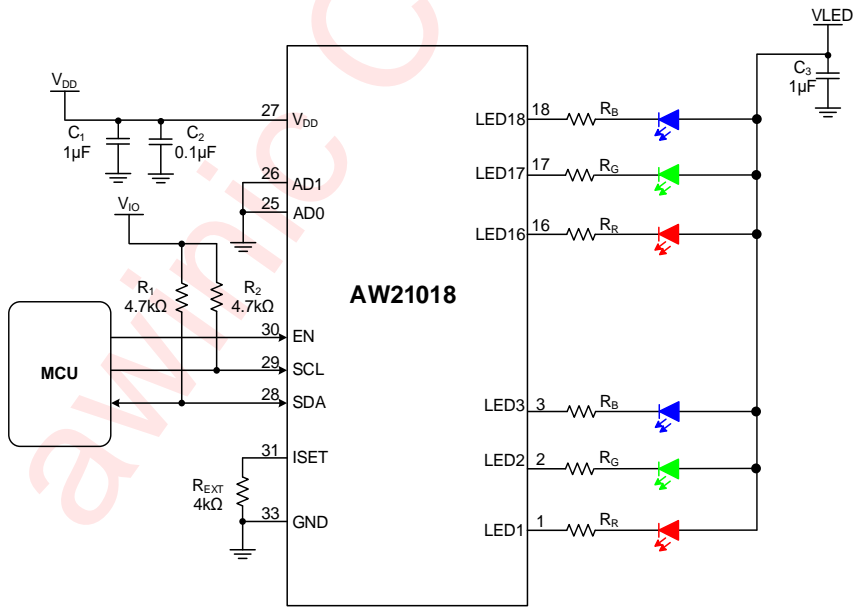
VLED

$C_3$
1μF

$V_{DD}$

$C_1$
1μF

$C_2$
0.1μF

27 $V_{DD}$

26 AD1

25 AD0

$V_{IO}$

$R_1$
4.7kΩ

$R_2$
4.7kΩ

MCU

30 EN

29 SCL

28 SDA

31 ISET

$R_{EXT}$
4kΩ

33 GND

AW21018

LED18 18 $R_B$

LED17 17 $R_G$

LED16 16 $R_R$

LED3 3 $R_B$

LED2 2 $R_G$

LED1 1 $R_R$

awinic